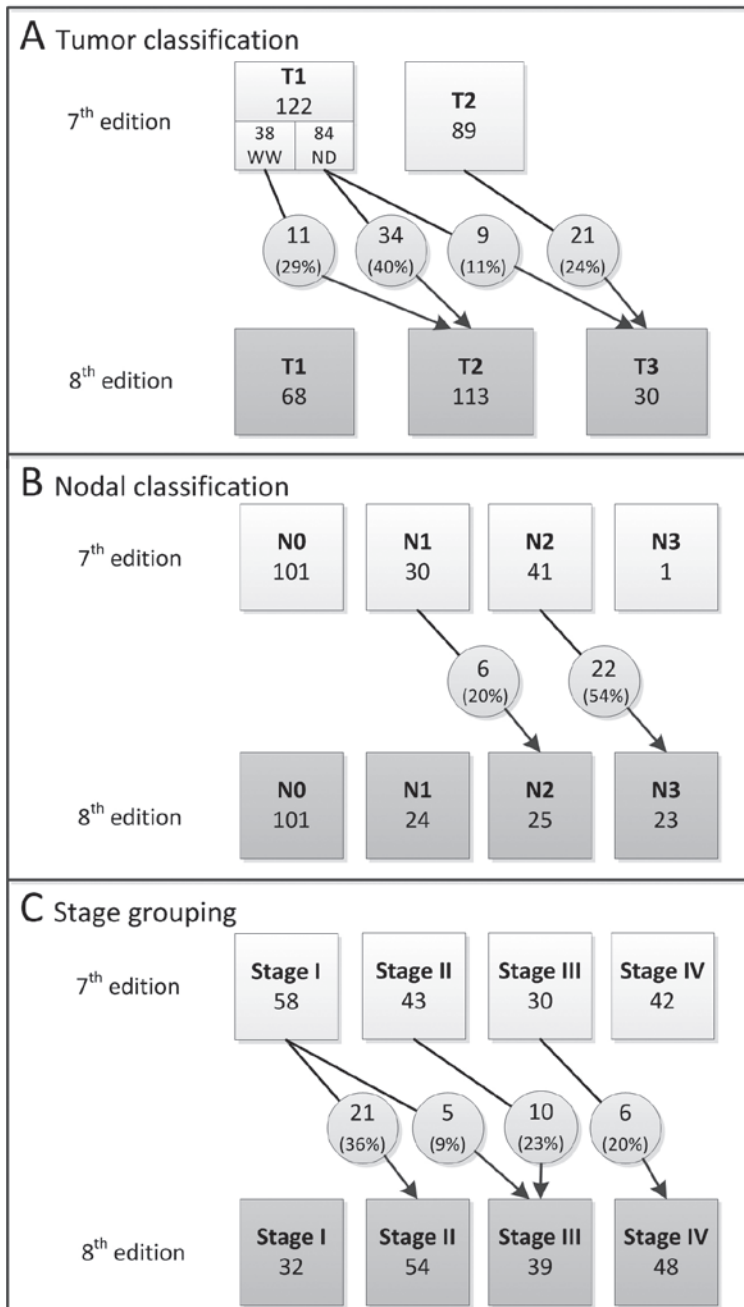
A Tumor classification

7$^{th}$ edition

T1
122
38
WW
84
ND

T2
89

11
(29%)

34
(40%)

9
(11%)

21
(24%)

8$^{th}$ edition

T1
68

T2
113

T3
30

B Nodal classification

7$^{th}$ edition

N0
101

N1
30

N2
41

N3
1

6
(20%)

22
(54%)

8$^{th}$ edition

N0
101

N1
24

N2
25

N3
23

C Stage grouping

7$^{th}$ edition

Stage I
58

Stage II
43

Stage III
30

Stage IV
42

21
(36%)

5
(9%)

10
(23%)

6
(20%)

8$^{th}$ edition

Stage I
32

Stage II
54

Stage III
39

Stage IV
48